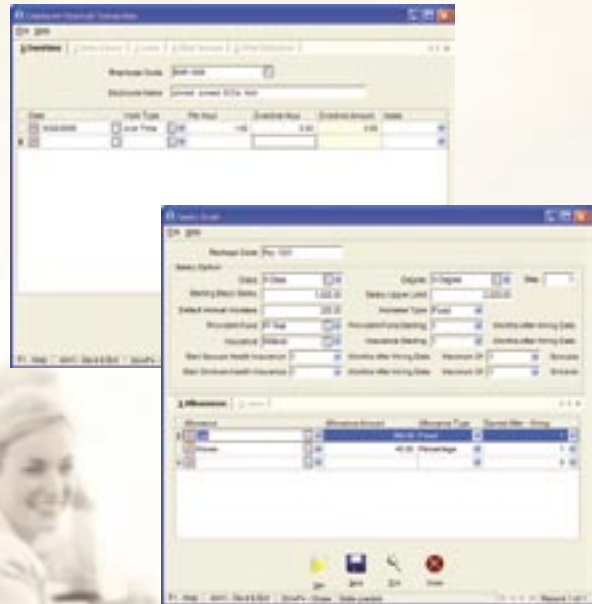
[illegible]

File Help

Employee Code

Employee Name

Date | Work Type | Hours | Overtime Hour | Overtime Amount | Notes

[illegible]

File Help

Employee Code

Salary Option

Class

Starting Basic Salary

Default Annual Increase

Provident Fund

Insurance

Degree

Salary Upper Limit

Increase Type

Allowances

Allowance | Allowance Amount | Allowance Type

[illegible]